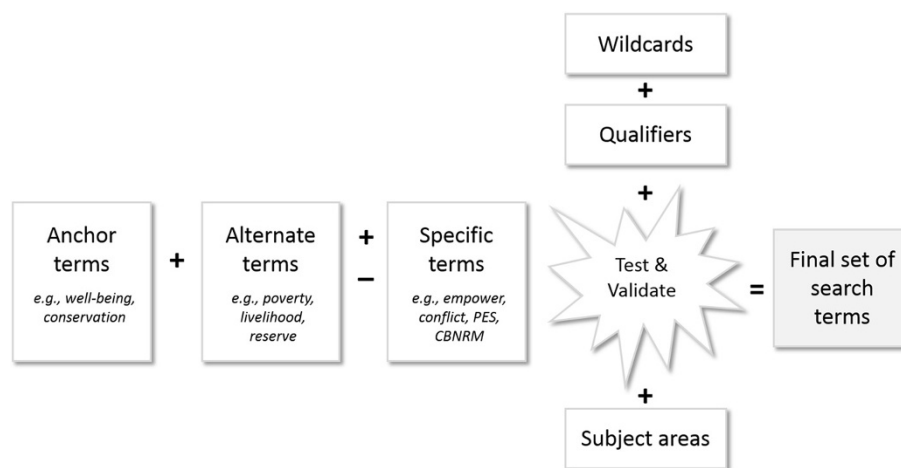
Wildcards

+

Qualifiers

+

Anchor terms
e.g., well-being, conservation

+

Alternate terms
e.g., poverty, livelihood, reserve

+
−

Specific terms
e.g., empower, conflict, PES, CBNRM

Test & Validate

=

Final set of search terms

+

Subject areas